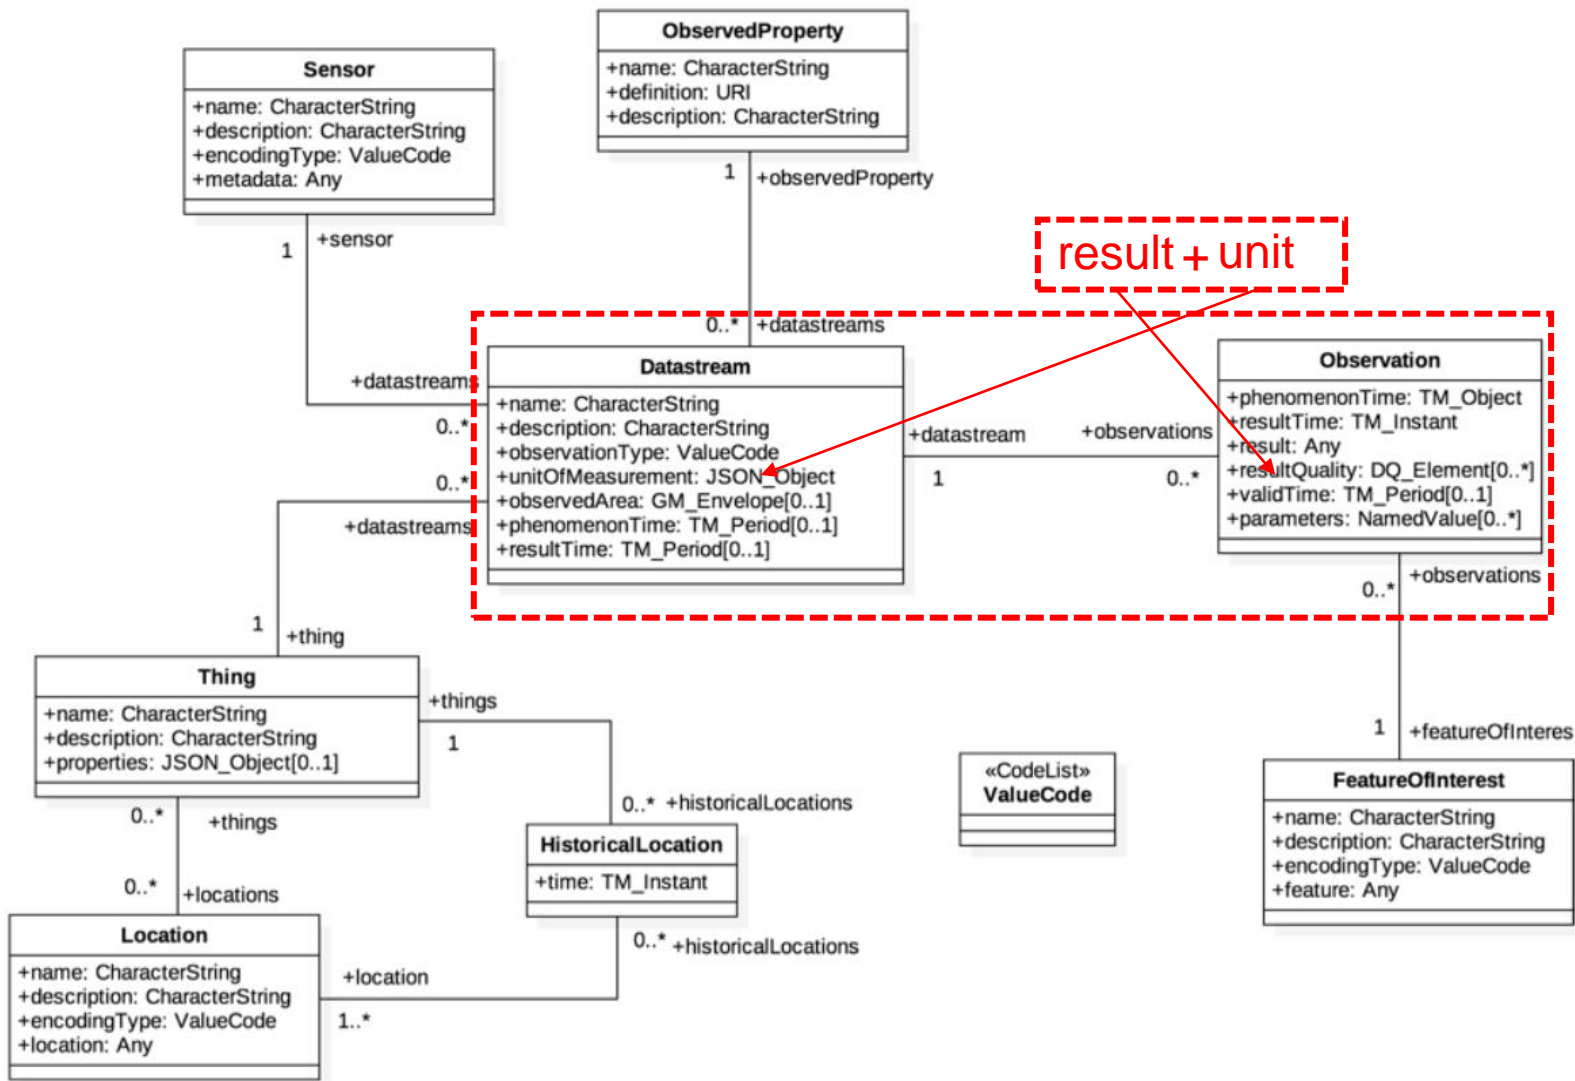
ObservedProperty
+name: CharacterString
+definition: URI
+description: CharacterString

Sensor
+name: CharacterString
+description: CharacterString
+encodingType: ValueCode
+metadata: Any

1 +observedProperty

1 +sensor

result + unit

0..* +datastreams

+datastreams
0..*

Datastream
+name: CharacterString
+description: CharacterString
+observationType: ValueCode
+unitOfMeasurement: JSON_Object
+observedArea: GM_Envelope[0..1]
+phenomenonTime: TM_Period[0..1]
+resultTime: TM_Period[0..1]

0..*
+datastreams

+datastream 1

+observations 0..*

Observation
+phenomenonTime: TM_Object
+resultTime: TM_Instant
+result: Any
+resultQuality: DQ_Element[0..*]
+validTime: TM_Period[0..1]
+parameters: NamedValue[0..*]

+observations
0..*

1 +thing

Thing
+name: CharacterString
+description: CharacterString
+properties: JSON_Object[0..1]

+things
1

0..* +historicalLocations

1 +featureOfInteres

«CodeList»
ValueCode

FeatureOfInterest
+name: CharacterString
+description: CharacterString
+encodingType: ValueCode
+feature: Any

0..* +things

0..* +locations

HistoricalLocation
+time: TM_Instant

0..* +historicalLocations

Location
+name: CharacterString
+description: CharacterString
+encodingType: ValueCode
+location: Any

+location
1..*